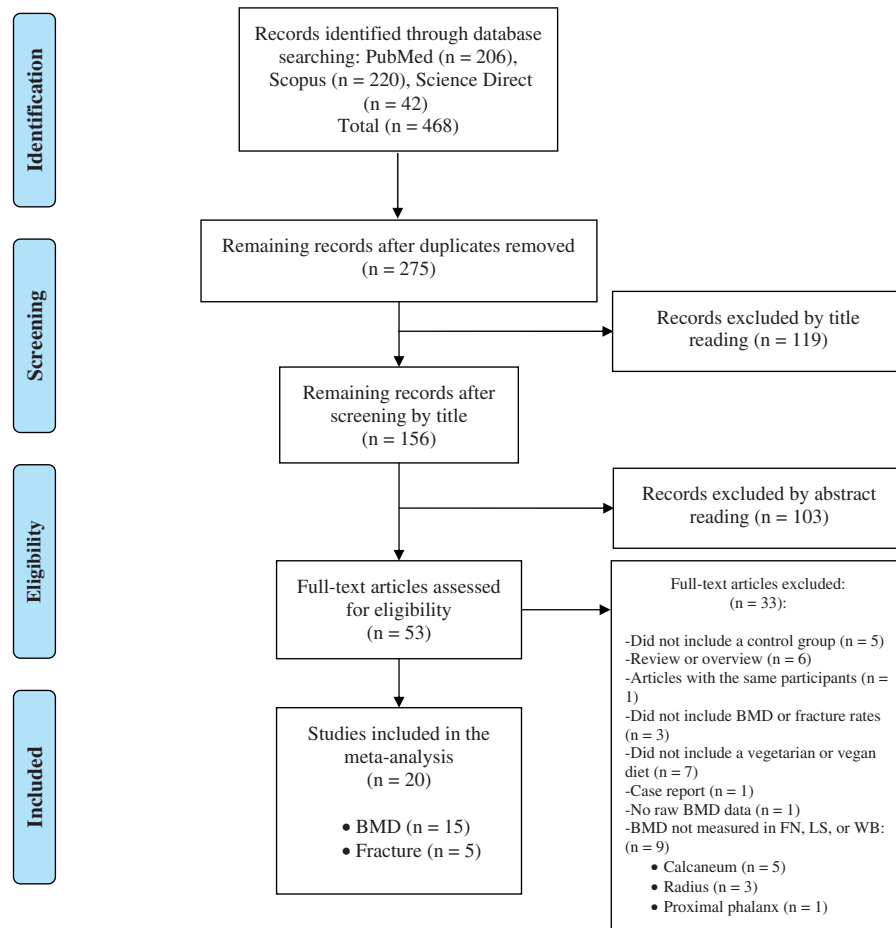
Identification

Records identified through database searching: PubMed (n = 206), Scopus (n = 220), Science Direct (n = 42)
Total (n = 468)

Screening

Remaining records after duplicates removed (n = 275)

Records excluded by title reading (n = 119)

Remaining records after screening by title (n = 156)

Eligibility

Records excluded by abstract reading (n = 103)

Full-text articles assessed for eligibility (n = 53)

Full-text articles excluded: (n = 33):

-Did not include a control group (n = 5)
-Review or overview (n = 6)
-Articles with the same participants (n = 1)
-Did not include BMD or fracture rates (n = 3)
-Did not include a vegetarian or vegan diet (n = 7)
-Case report (n = 1)
-No raw BMD data (n = 1)
-BMD not measured in FN, LS, or WB: (n = 9)
• Calcaneum (n = 5)
• Radius (n = 3)
• Proximal phalanx (n = 1)

Included

Studies included in the meta-analysis (n = 20)

• BMD (n = 15)
• Fracture (n = 5)